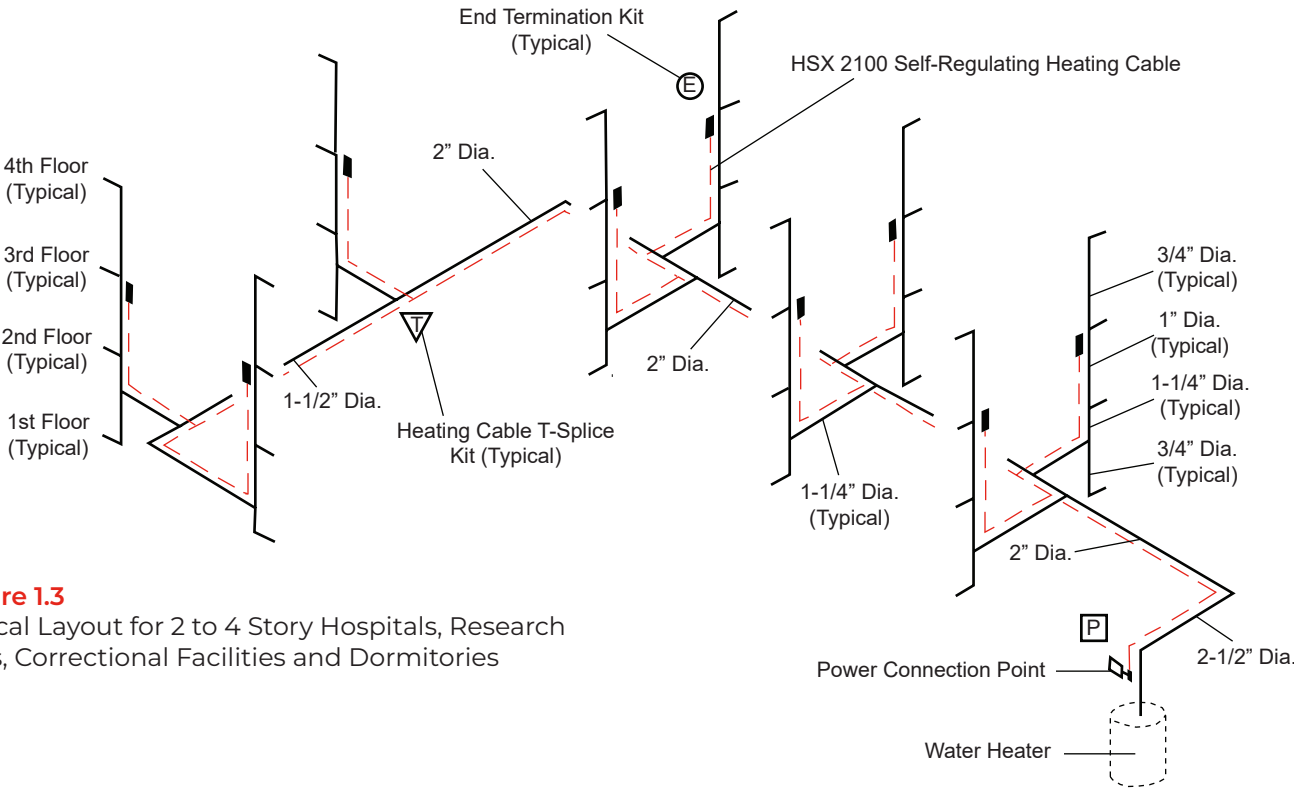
End Termination Kit (Typical)

E

HSX 2100 Self-Regulating Heating Cable

4th Floor (Typical)

3rd Floor (Typical)

2nd Floor (Typical)

1st Floor (Typical)

2" Dia.

T

1-1/2" Dia.

Heating Cable T-Splice Kit (Typical)

2" Dia.

1-1/4" Dia. (Typical)

3/4" Dia. (Typical)

1" Dia. (Typical)

1-1/4" Dia. (Typical)

3/4" Dia. (Typical)

2" Dia.

P

Power Connection Point

2-1/2" Dia.

Water Heater

re 1.3
cal Layout for 2 to 4 Story Hospitals, Research
, Correctional Facilities and Dormitories